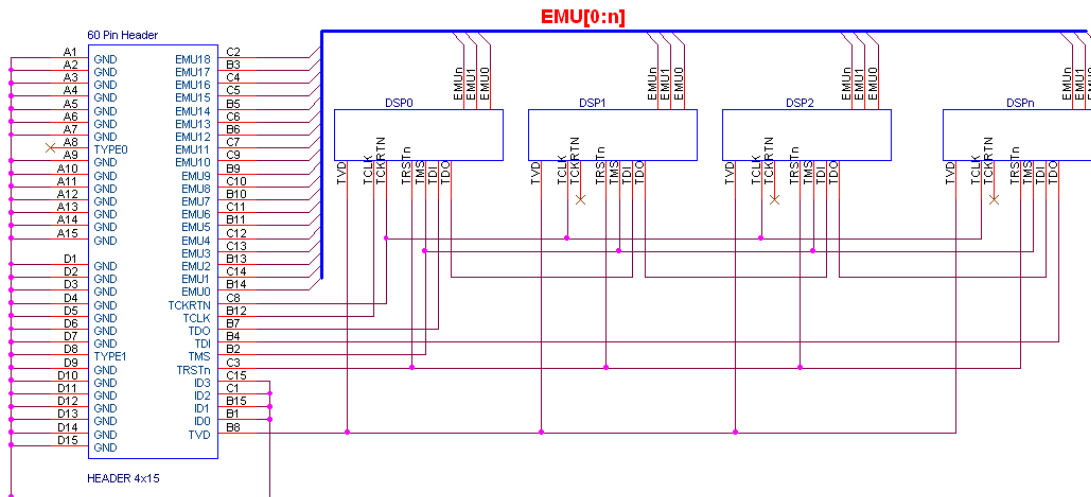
EMU[0:n]

60 Pin Header

A1 GND
A2 GND
A3 GND
A4 GND
A5 GND
A6 GND
A7 GND
A8 TYPE0
A9 GND
A10 GND
A11 GND
A12 GND
A13 GND
A14 GND
A15 GND
D1 GND
D2 GND
D3 GND
D4 GND
D5 GND
D6 GND
D7 GND
D8 TYPE1
D9 GND
D10 GND
D11 GND
D12 GND
D13 GND
D14 GND
D15 GND

EMU18 C2
EMU17 B3
EMU16 C4
EMU15 C5
EMU14 B5
EMU13 C6
EMU12 B6
EMU11 C7
EMU10 C9
EMU9 B9
EMU8 C10
EMU7 B10
EMU6 C11
EMU5 B11
EMU4 C12
EMU3 C13
EMU2 B13
EMU1 C14
EMU0 B14
TCKRTN C8
TCLK B12
TDO B7
TDI B4
TMS B2
TRSTn C3
ID3 C15
ID2 C1
ID1 B15
ID0 B1
TVD B8

HEADER 4x15

DSP0
EMUn EMU1 EMU0
TVD TCLK TCKRTN TRSTn TMS TDI TDO

DSP1
EMUn EMU1 EMU0
TVD TCLK TCKRTN TRSTn TMS TDI TDO

DSP2
EMUn EMU1 EMU0
TVD TCLK TCKRTN TRSTn TMS TDI TDO

DSPn
EMUn EMU1 EMU0
TVD TCLK TCKRTN TRSTn TMS TDI TDO